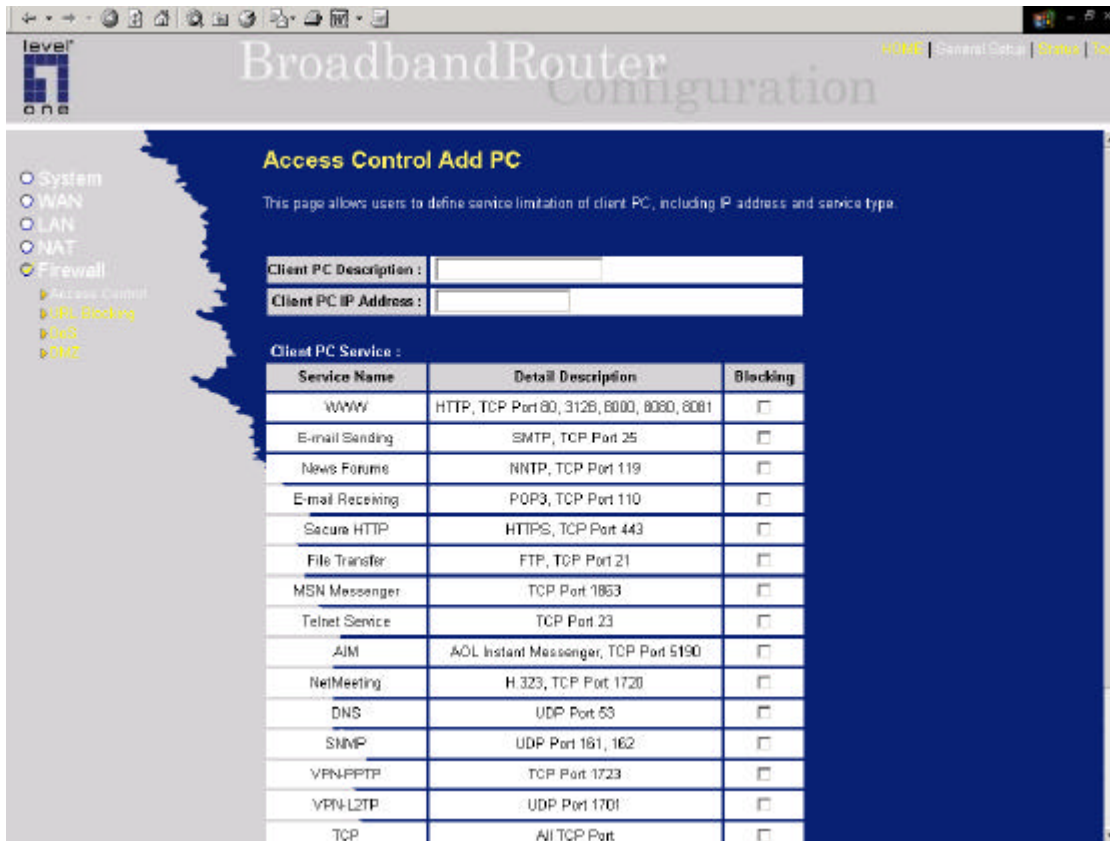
level one

BroadbandRouter Configuration

HOME | General Setup | Status | To

System
WAN
LAN
NAT
Firewall
Access Control
URL Blocking
DoS
DMZ

Access Control Add PC

This page allows users to define service limitation of client PC, including IP address and service type.

Client PC Description :

Client PC IP Address :

Client PC Service :

| Service Name | Detail Description | Blocking |
|---|---|---|
| WWW | HTTP, TCP Port 80, 3128, 8000, 8080, 8081 | ☐ |
| E-mail Sending | SMTP, TCP Port 25 | ☐ |
| News Forums | NNTP, TCP Port 119 | ☐ |
| E-mail Receiving | POP3, TCP Port 110 | ☐ |
| Secure HTTP | HTTPS, TCP Port 443 | ☐ |
| File Transfer | FTP, TCP Port 21 | ☐ |
| MSN Messenger | TCP Port 1863 | ☐ |
| Telnet Service | TCP Port 23 | ☐ |
| AIM | AOL Instant Messenger, TCP Port 5190 | ☐ |
| NetMeeting | H.323, TCP Port 1720 | ☐ |
| DNS | UDP Port 53 | ☐ |
| SNMP | UDP Port 161, 162 | ☐ |
| VPN-PPTP | TCP Port 1723 | ☐ |
| VPN-L2TP | UDP Port 1701 | ☐ |
| TCP | All TCP Port | ☐ |